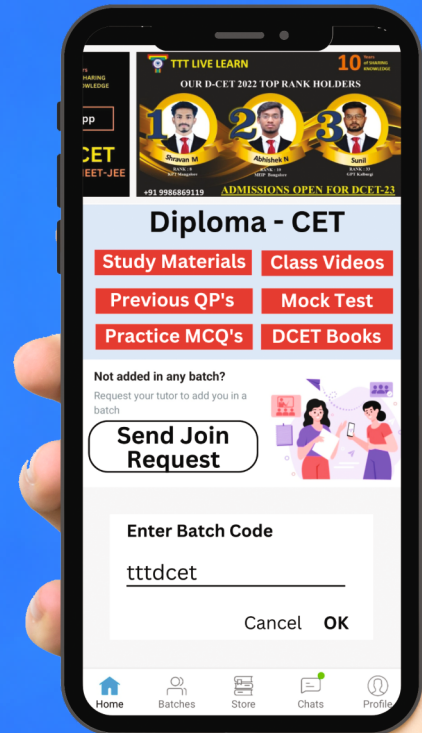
YS
SHARING
OWLEDGE

pp

CET
EET-JEE

TTT LIVE LEARN

10 Years of SHARING KNOWLEDGE

OUR D-CET 2022 TOP RANK HOLDERS

1 Shravan M RANK - 9 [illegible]

2 Abhishek N RANK - 18 MEIP Bangalore

3 Sunil RANK - 33 GPT Kalburgi

+91 9986869119

ADMISSIONS OPEN FOR DCET-23

Diploma - CET

Study Materials

Class Videos

Previous QP's

Mock Test

Practice MCQ's

DCET Books

Not added in any batch?

Request your tutor to add you in a batch

Send Join Request

Enter Batch Code

tttdcet

Cancel

OK

Home

Batches

Store

Chats

Profile